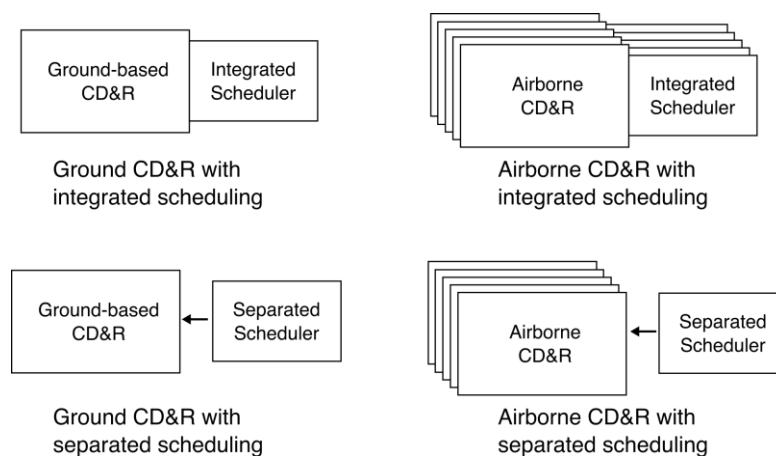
Ground-based CD&R

Integrated Scheduler

Ground CD&R with integrated scheduling

Airborne CD&R

Integrated Scheduler

Airborne CD&R with integrated scheduling

Ground-based CD&R

Separated Scheduler

Ground CD&R with separated scheduling

Airborne CD&R

Separated Scheduler

Airborne CD&R with separated scheduling